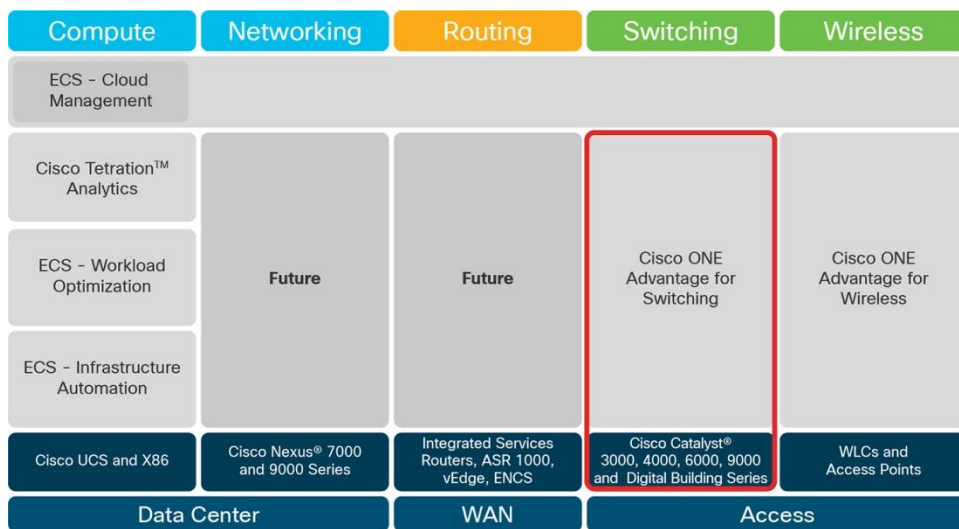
| Compute | Networking | Routing | Switching | Wireless |
|---|---|---|---|---|
| ECS - Cloud Management | | | | |
| Cisco Tetration™ Analytics | Future | Future | Cisco ONE Advantage for Switching | Cisco ONE Advantage for Wireless |
| ECS - Workload Optimization | | | | |
| ECS - Infrastructure Automation | | | | |
| Cisco UCS and X86 | Cisco Nexus® 7000 and 9000 Series | Integrated Services Routers, ASR 1000, vEdge, ENCS | Cisco Catalyst® 3000, 4000, 6000, 9000 and Digital Building Series | WLCs and Access Points |
| Data Center | | WAN | Access | |